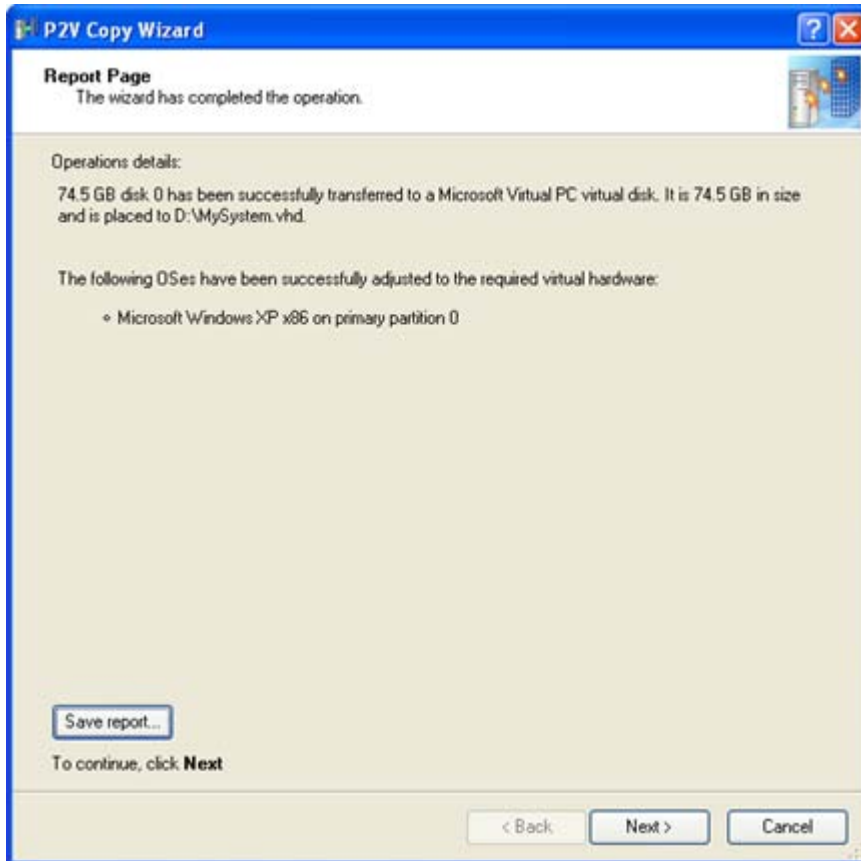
P2V Copy Wizard

Report Page
The wizard has completed the operation.

Operations details:

74.5 GB disk 0 has been successfully transferred to a Microsoft Virtual PC virtual disk. It is 74.5 GB in size and is placed to D:\MySystem.vhd.

The following OSes have been successfully adjusted to the required virtual hardware:

• Microsoft Windows XP x86 on primary partition 0

Save report...

To continue, click **Next**

< Back | Next > | Cancel